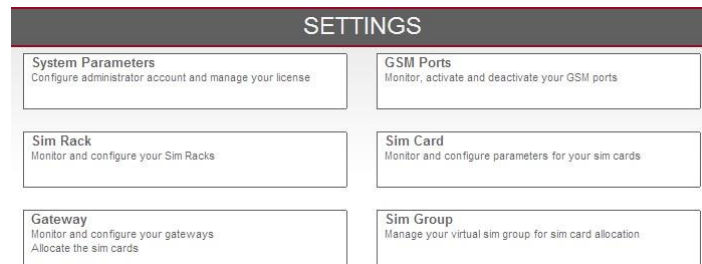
SETTINGS

System Parameters
Configure administrator account and manage your license

GSM Ports
Monitor, activate and deactivate your GSM ports

Sim Rack
Monitor and configure your Sim Racks

Sim Card
Monitor and configure parameters for your sim cards

Gateway
Monitor and configure your gateways
Allocate the sim cards

Sim Group
Manage your virtual sim group for sim card allocation